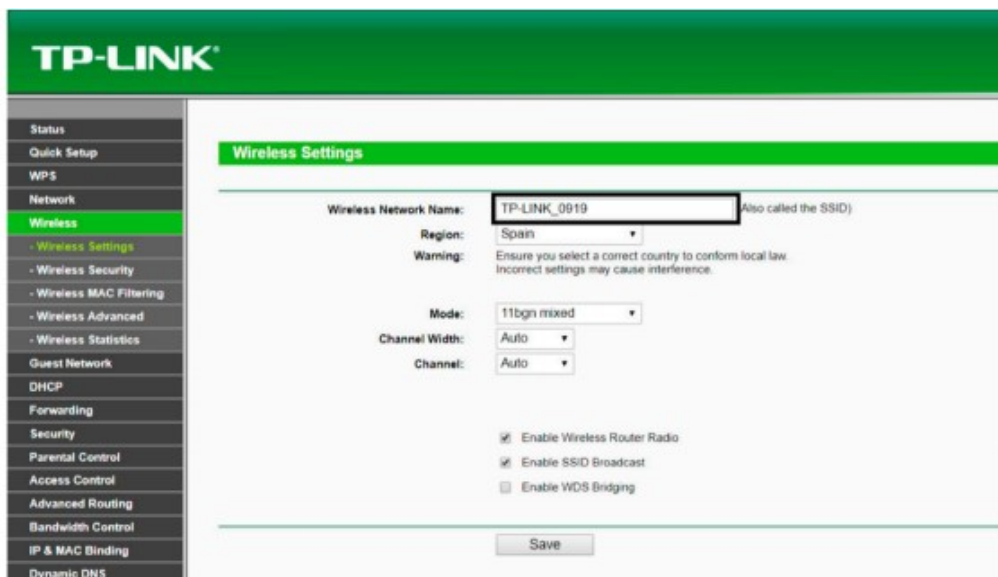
TP-LINK®

Status
Quick Setup
WPS
Network
Wireless
- Wireless Settings
- Wireless Security
- Wireless MAC Filtering
- Wireless Advanced
- Wireless Statistics
Guest Network
DHCP
Forwarding
Security
Parental Control
Access Control
Advanced Routing
Bandwidth Control
IP & MAC Binding
Dynamic DNS

Wireless Settings

Wireless Network Name: TP-LINK_0919 Also called the SSID)
Region: Spain
Warning: Ensure you select a correct country to conform local law. Incorrect settings may cause interference.

Mode: 11bgn mixed
Channel Width: Auto
Channel: Auto

Enable Wireless Router Radio
Enable SSID Broadcast
Enable WDS Bridging

Save